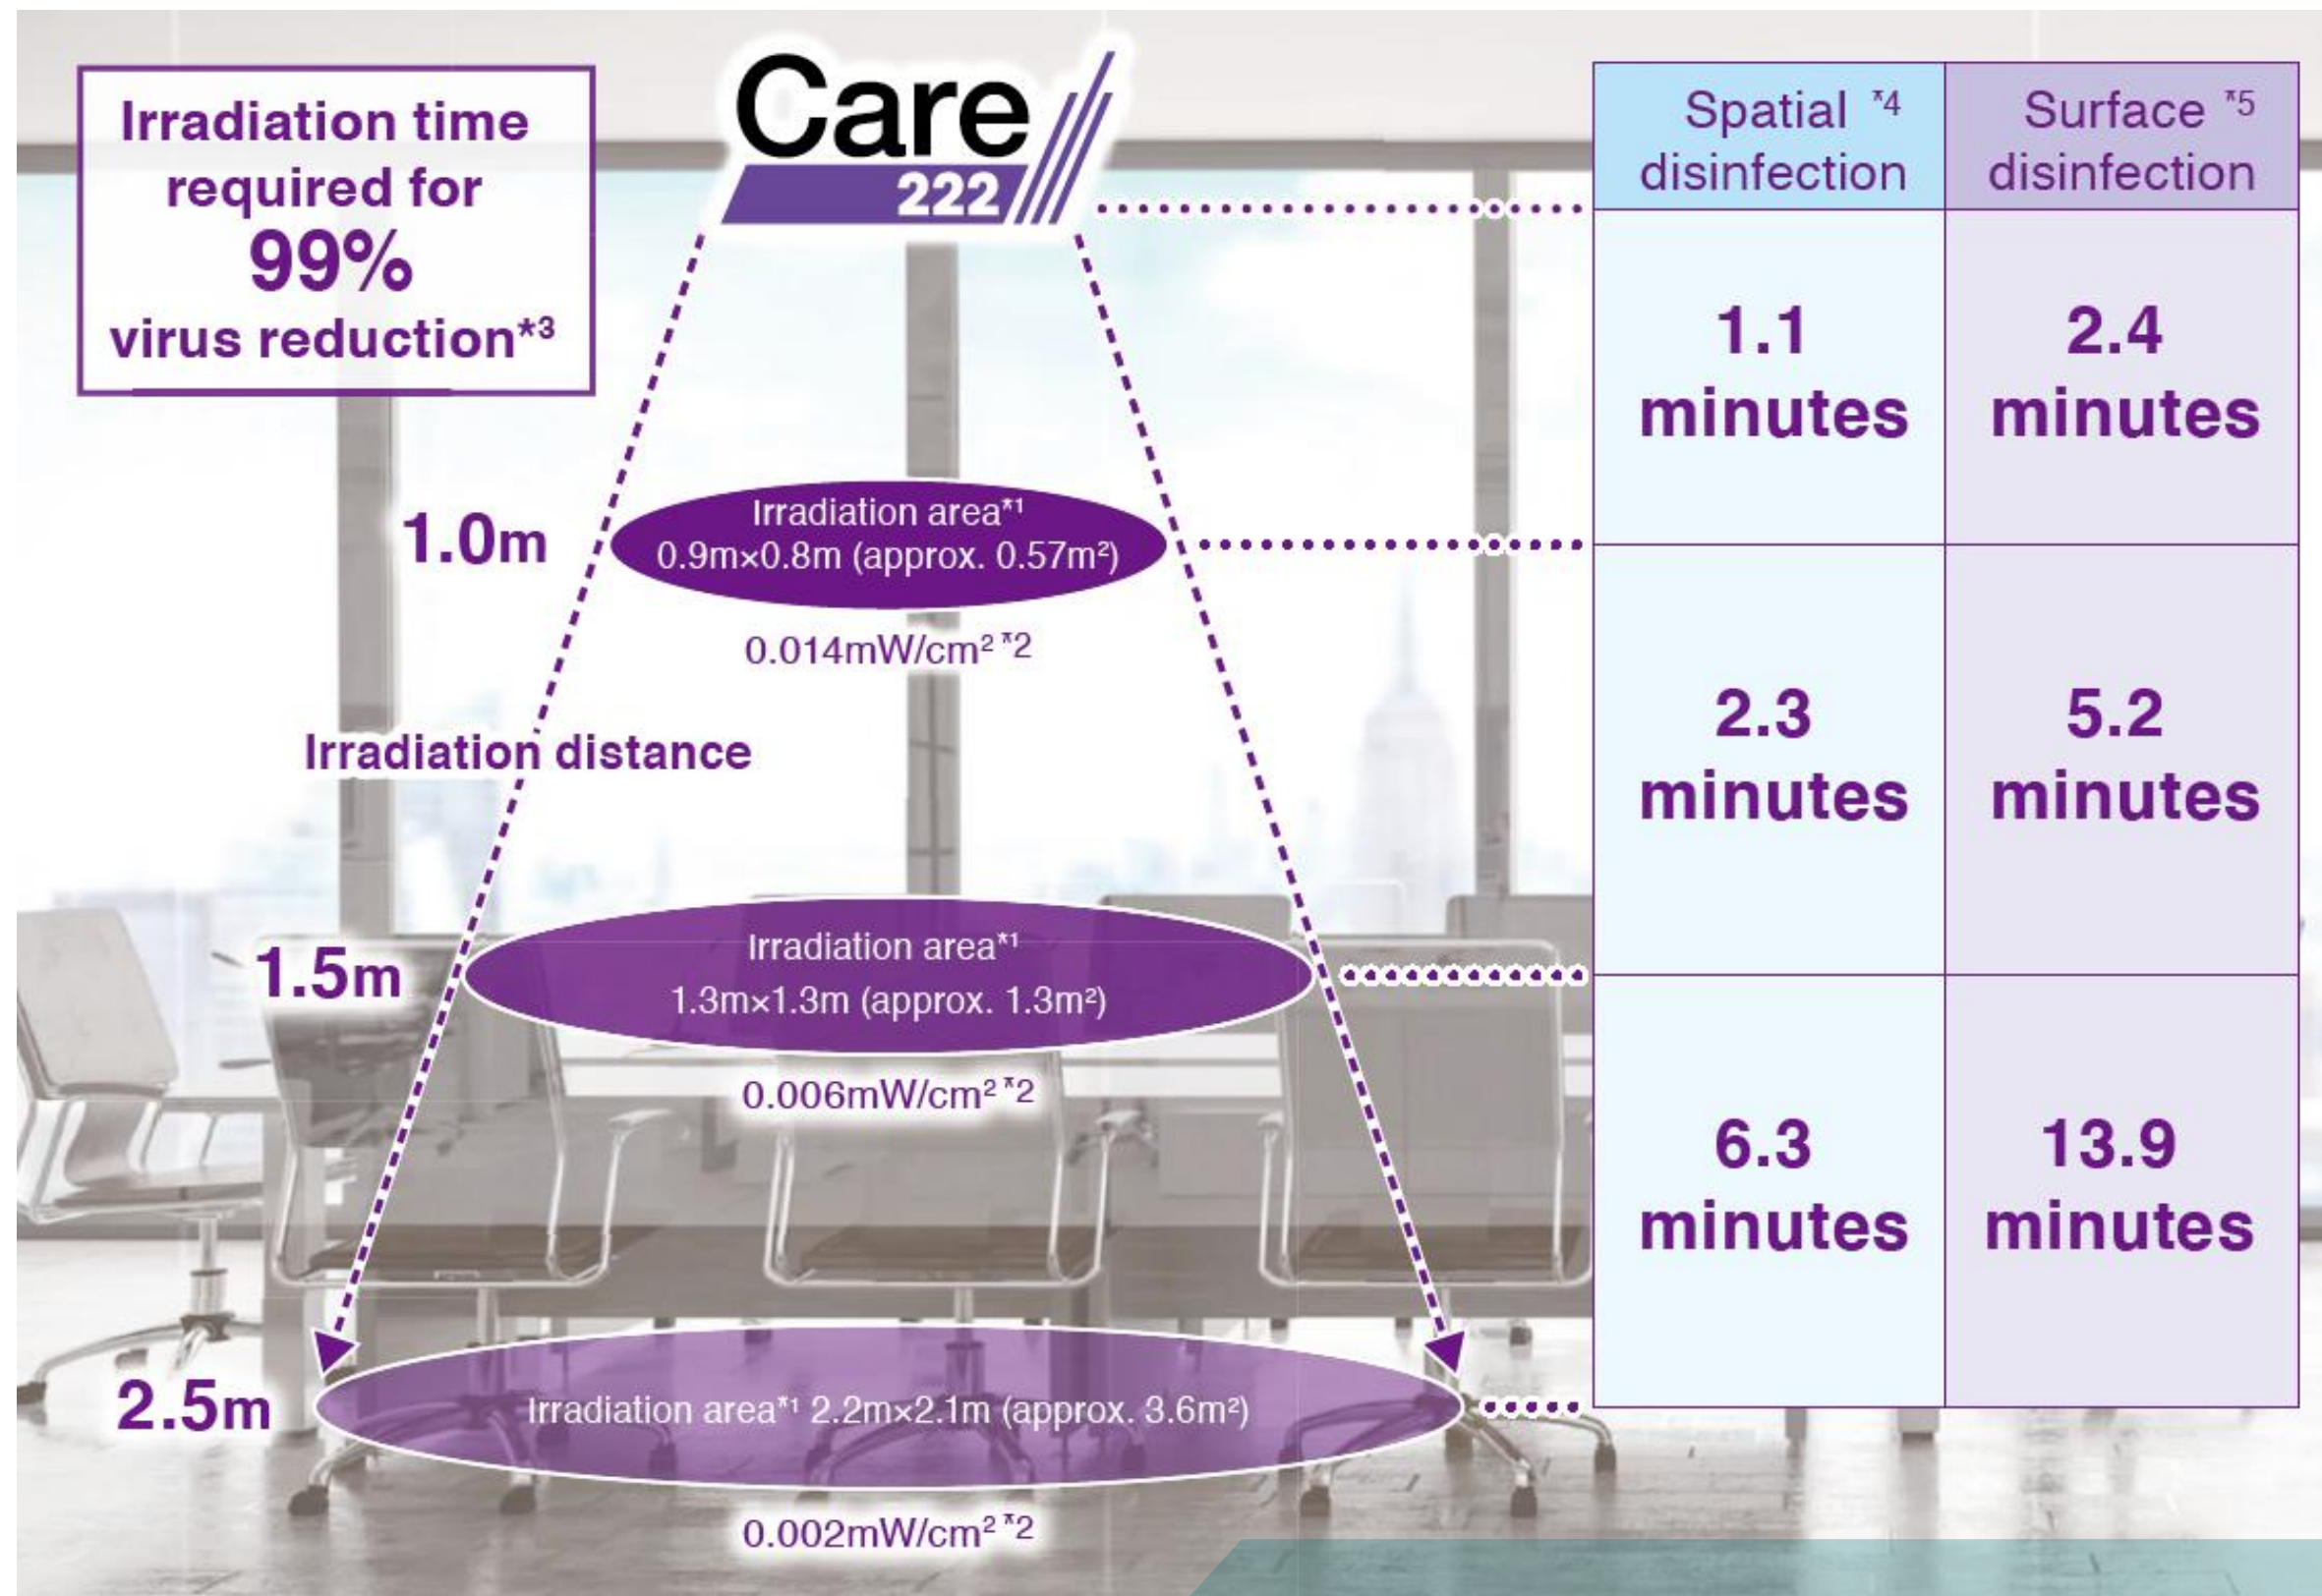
Irradiation time required for 99% virus reduction*3

Care 222

| Spatial *4 disinfection | Surface *5 disinfection |
|---|---|
| 1.1 minutes | 2.4 minutes |
| 2.3 minutes | 5.2 minutes |
| 6.3 minutes | 13.9 minutes |

1.0m

Irradiation area*1 0.9m×0.8m (approx. 0.57m²)

0.014mW/cm² *2

Irradiation distance

1.5m

Irradiation area*1 1.3m×1.3m (approx. 1.3m²)

0.006mW/cm² *2

2.5m

Irradiation area*1 2.2m×2.1m (approx. 3.6m²)

0.002mW/cm² *2